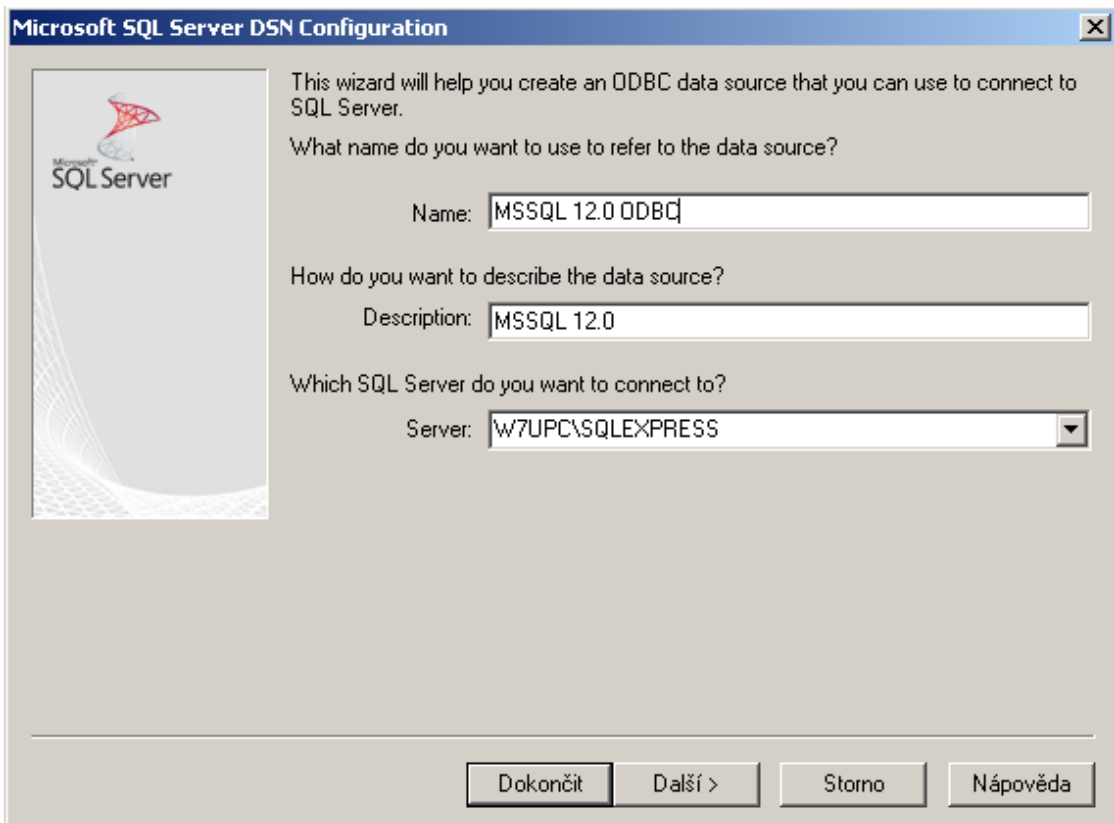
Microsoft SQL Server DSN Configuration

Microsoft
SQL Server

This wizard will help you create an ODBC data source that you can use to connect to SQL Server.

What name do you want to use to refer to the data source?

Name: MSSQL 12.0 ODBC

How do you want to describe the data source?

Description: MSSQL 12.0

Which SQL Server do you want to connect to?

Server: W7UPC\SQLEXPRESS

Dokončit | Další > | Storno | Nápověda